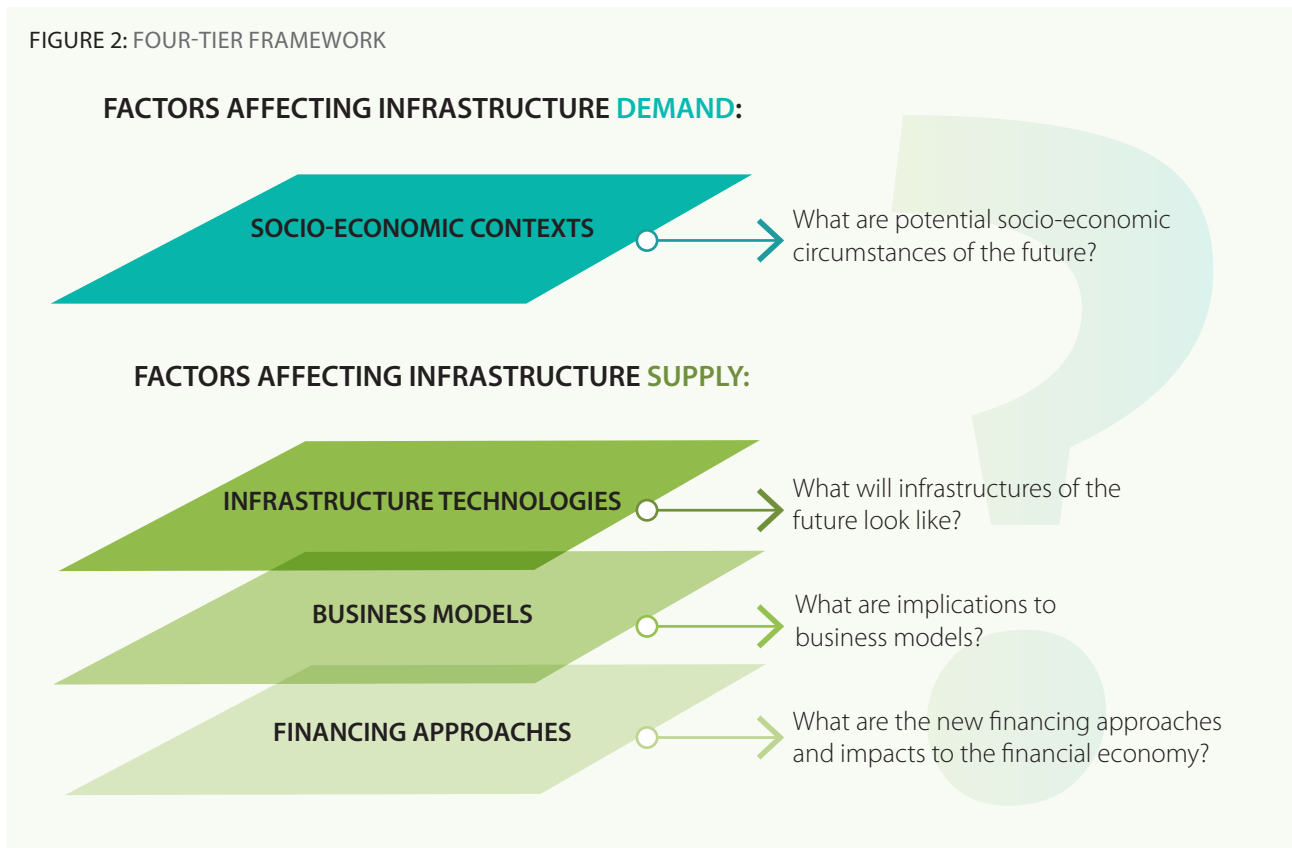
FIGURE 2: FOUR-TIER FRAMEWORK

FACTORS AFFECTING INFRASTRUCTURE DEMAND:

SOCIO-ECONOMIC CONTEXTS

What are potential socio-economic circumstances of the future?

FACTORS AFFECTING INFRASTRUCTURE SUPPLY:

INFRASTRUCTURE TECHNOLOGIES

What will infrastructures of the future look like?

BUSINESS MODELS

What are implications to business models?

FINANCING APPROACHES

What are the new financing approaches and impacts to the financial economy?